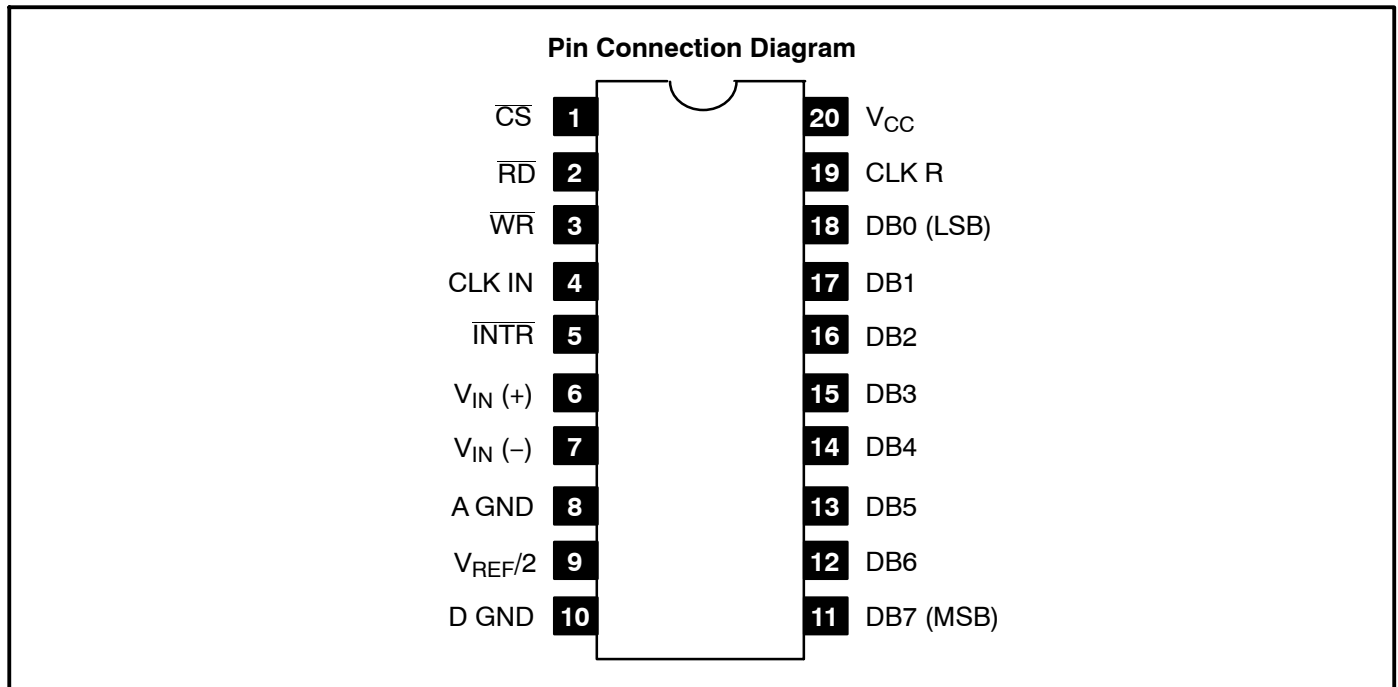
Pin Connection Diagram

$\overline{CS}$ 1
$\overline{RD}$ 2
$\overline{WR}$ 3
CLK IN 4
$\overline{INTR}$ 5
$V_{IN}$ (+) 6
$V_{IN}$ (−) 7
A GND 8
$V_{REF}/2$ 9
D GND 10

20 $V_{CC}$
19 CLK R
18 DB0 (LSB)
17 DB1
16 DB2
15 DB3
14 DB4
13 DB5
12 DB6
11 DB7 (MSB)